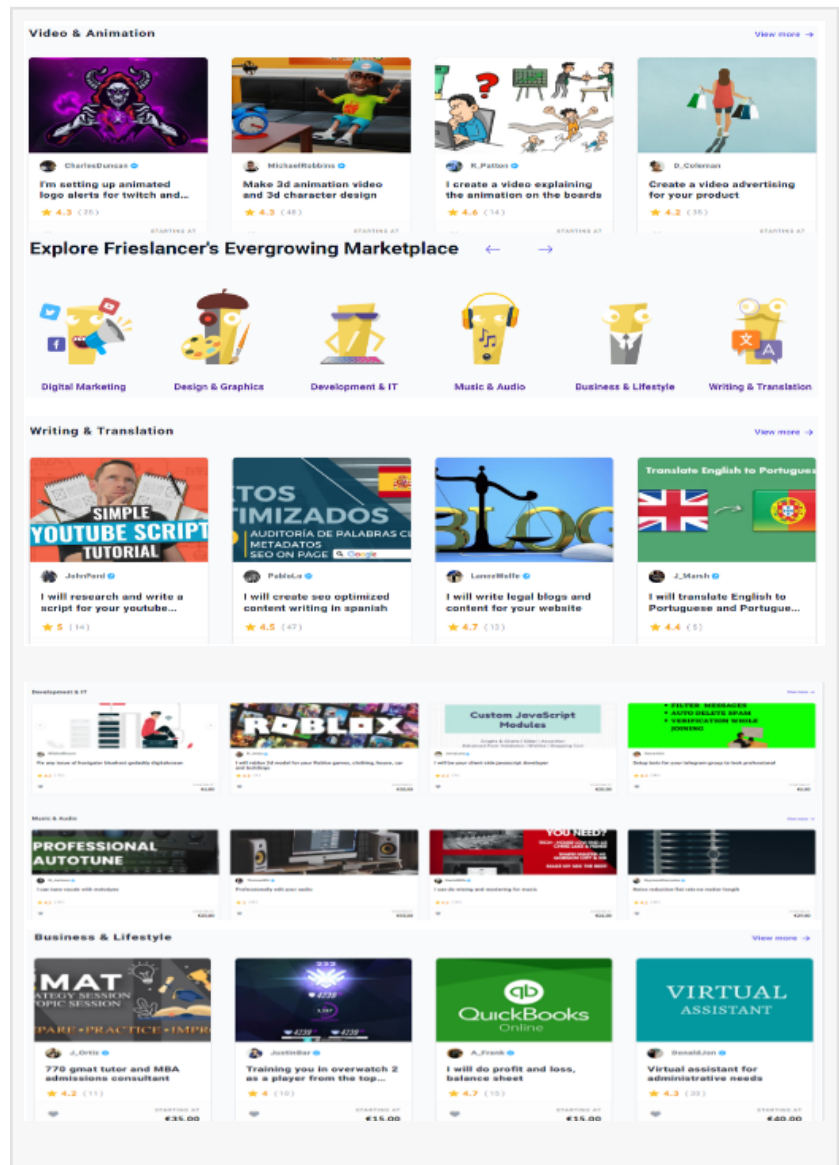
Video & Animation

View more →

CharlesDuncan
I'm setting up animated logo alerts for twitch and...
★ 4.3 (25)
STARTING AT

MichaelRobbins
Make 3d animation video and 3d character design
★ 4.3 (48)
STARTING AT

R_Patton
I create a video explaining the animation on the boards
★ 4.6 (14)
STARTING AT

D_Coleman
Create a video advertising for your product
★ 4.2 (35)
STARTING AT

Explore Frieslancer's Evergrowing Marketplace

Digital Marketing
Design & Graphics
Development & IT
Music & Audio
Business & Lifestyle
Writing & Translation

Writing & Translation

View more →

SIMPLE YOUTUBE SCRIPT TUTORIAL
JohnPenl
I will research and write a script for your youtube...
★ 5 (14)

TOS TIMIZADOS AUDITORÍA DE PALABRAS CL METADATOS SEO ON PAGE Google
PabloLo
I will create seo optimized content writing in spanish
★ 4.5 (47)

BLOG
LanceWolfe
I will write legal blogs and content for your website
★ 4.7 (13)

Translate English to Portugues
J_Marsh
I will translate English to Portuguese and Portugue...
★ 4.4 (5)

Development & IT
View more →
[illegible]
ROBLOX
Custom JavaScript Modules
FILTER MESSAGES AUTO DELETE SPAM VERIFICATION WHILE JOINING
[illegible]

Music & Audio
View more →
PROFESSIONAL AUTOTUNE
YOU NEED?
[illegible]

Business & Lifestyle

View more →

MAT ATEGY SESSION TOPIC SESSION PARE • PRACTICE • IMPR
J_Ortiz
770 gmat tutor and MBA admissions consultant
★ 4.2 (11)
STARTING AT
€35.00

JustinBar
Training you in overwatch 2 as a player from the top...
★ 4 (10)
STARTING AT
€15.00

QuickBooks Online
A_Frank
I will do profit and loss, balance sheet
★ 4.7 (15)
STARTING AT
€15.00

VIRTUAL ASSISTANT
DonaldJon
Virtual assistant for administrative needs
★ 4.3 (33)
STARTING AT
€40.00